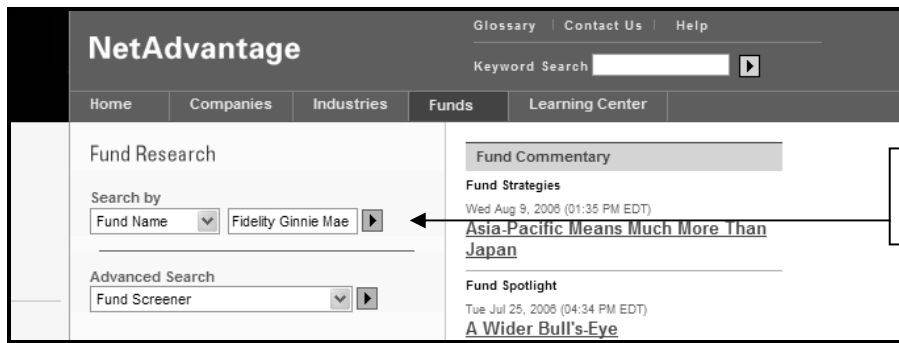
NetAdvantage

Glossary | Contact Us | Help

Keyword Search

Home | Companies | Industries | Funds | Learning Center

Fund Research

Search by

Fund Name

Fidelity Ginnie Mae

Advanced Search

Fund Screener

Fund Commentary

Fund Strategies

Wed Aug 9, 2006 (01:35 PM EDT)

Asia-Pacific Means Much More Than Japan

Fund Spotlight

Tue Jul 25, 2006 (04:34 PM EDT)

A Wider Bull's-Eye